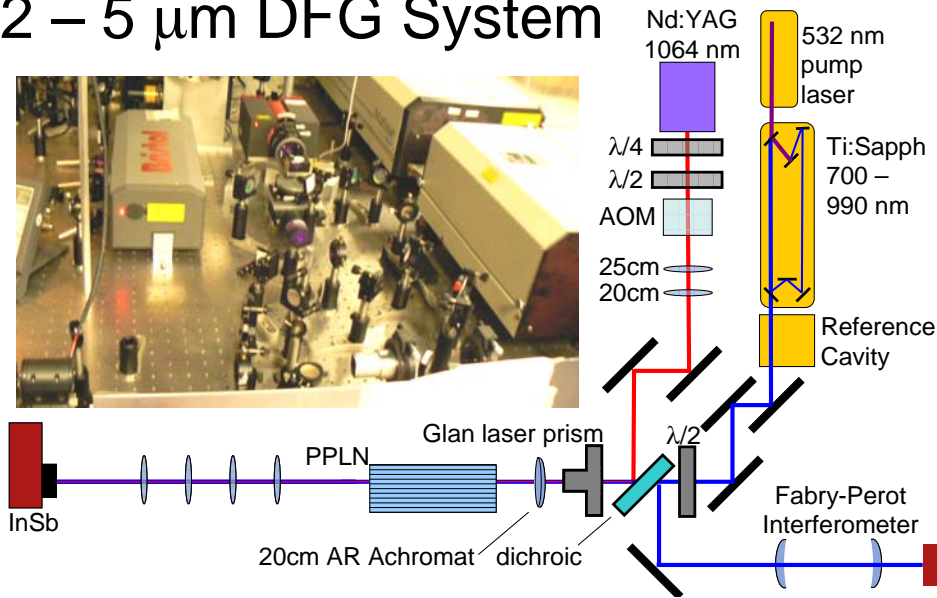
2 – 5 μm DFG System

Nd:YAG
1064 nm

532 nm
pump
laser

Ti:Sapph
700 –
990 nm

λ/4
λ/2
AOM

25cm
20cm

Reference
Cavity

Glan laser prism

λ/2

PPLN

InSb

Fabry-Perot
Interferometer

20cm AR Achromat

dichroic